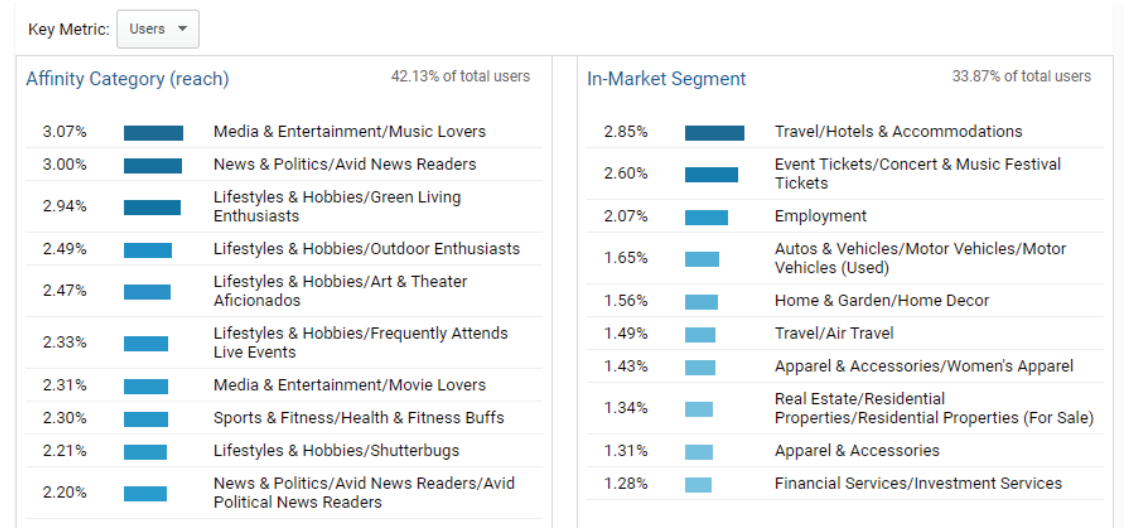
Key Metric: Users

Affinity Category (reach)
42.13% of total users

| | |
|---|---|
| 3.07% | Media & Entertainment/Music Lovers |
| 3.00% | News & Politics/Avid News Readers |
| 2.94% | Lifestyles & Hobbies/Green Living Enthusiasts |
| 2.49% | Lifestyles & Hobbies/Outdoor Enthusiasts |
| 2.47% | Lifestyles & Hobbies/Art & Theater Aficionados |
| 2.33% | Lifestyles & Hobbies/Frequently Attends Live Events |
| 2.31% | Media & Entertainment/Movie Lovers |
| 2.30% | Sports & Fitness/Health & Fitness Buffs |
| 2.21% | Lifestyles & Hobbies/Shutterbugs |
| 2.20% | News & Politics/Avid News Readers/Avid Political News Readers |

In-Market Segment
33.87% of total users

| | |
|---|---|
| 2.85% | Travel/Hotels & Accommodations |
| 2.60% | Event Tickets/Concert & Music Festival Tickets |
| 2.07% | Employment |
| 1.65% | Autos & Vehicles/Motor Vehicles/Motor Vehicles (Used) |
| 1.56% | Home & Garden/Home Decor |
| 1.49% | Travel/Air Travel |
| 1.43% | Apparel & Accessories/Women's Apparel |
| 1.34% | Real Estate/Residential Properties/Residential Properties (For Sale) |
| 1.31% | Apparel & Accessories |
| 1.28% | Financial Services/Investment Services |